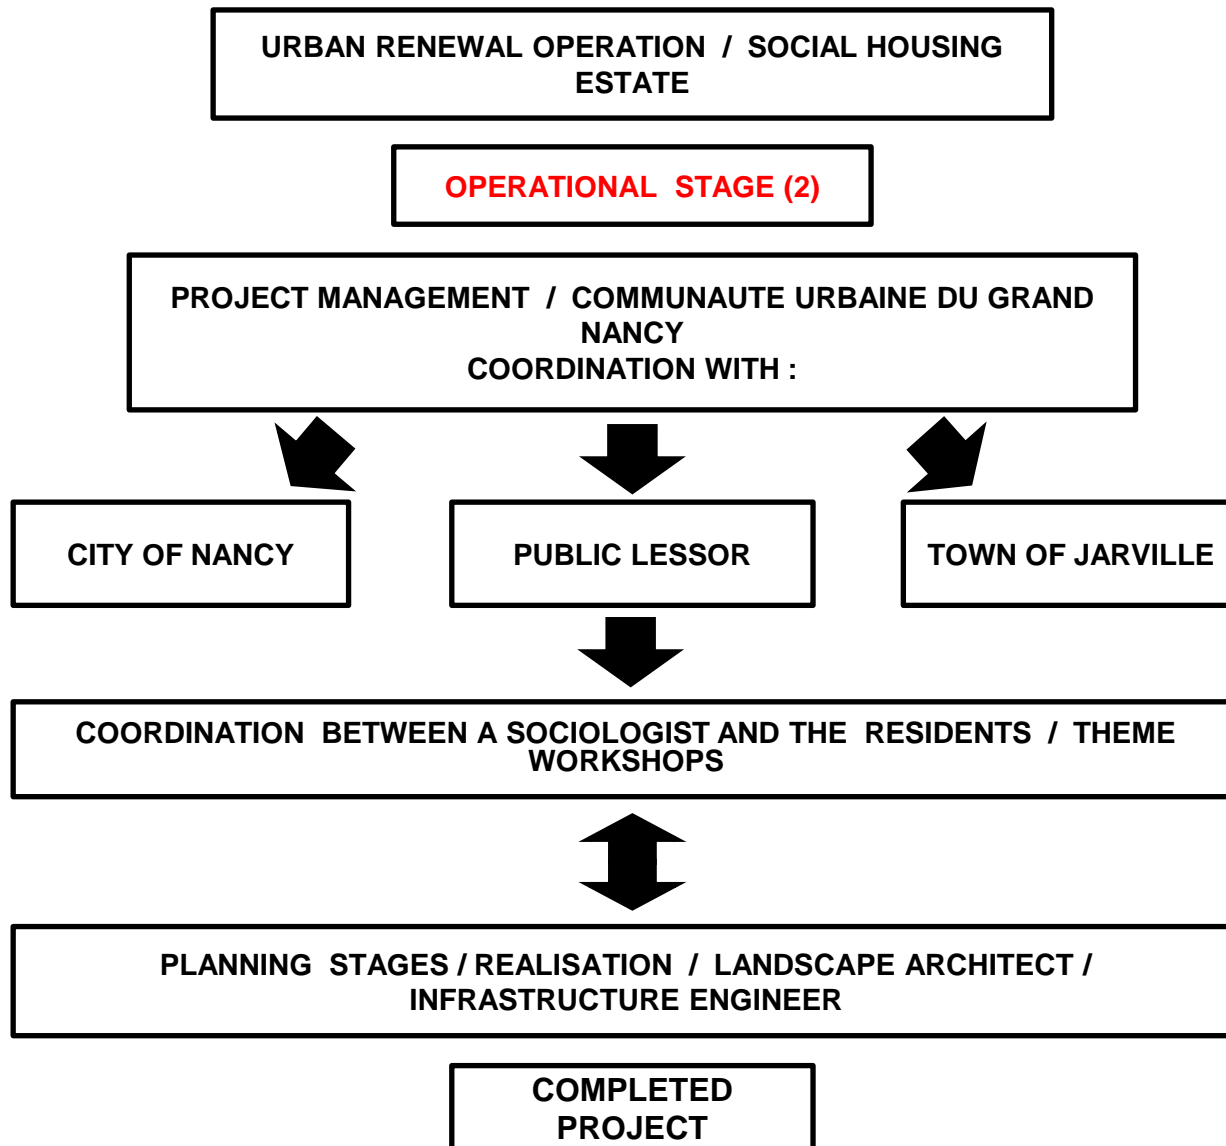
URBAN RENEWAL OPERATION / SOCIAL HOUSING ESTATE

OPERATIONAL STAGE (2)

PROJECT MANAGEMENT / COMMUNAUTE URBAINE DU GRAND NANCY
COORDINATION WITH :

CITY OF NANCY

PUBLIC LESSOR

TOWN OF JARVILLE

COORDINATION BETWEEN A SOCIOLOGIST AND THE RESIDENTS / THEME WORKSHOPS

PLANNING STAGES / REALISATION / LANDSCAPE ARCHITECT / INFRASTRUCTURE ENGINEER

COMPLETED PROJECT